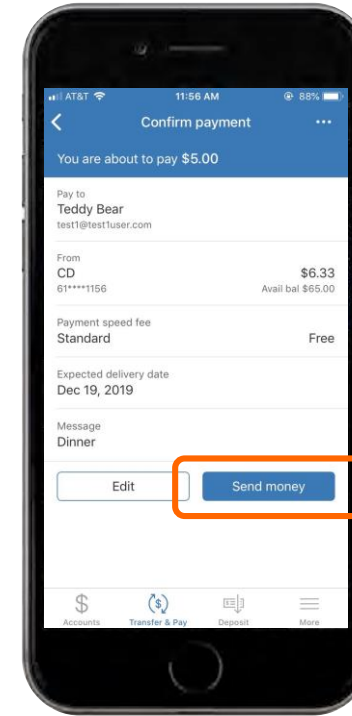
AT&T 11:56 AM 88%

Confirm payment

You are about to pay $5.00

Pay to
Teddy Bear
test1@test1user.com

From
CD
61*****1156
$6.33
Avail bal $65.00

Payment speed fee
Standard
Free

Expected delivery date
Dec 19, 2019

Message
Dinner

Edit
Send money

Accounts
Transfer & Pay
Deposit
More